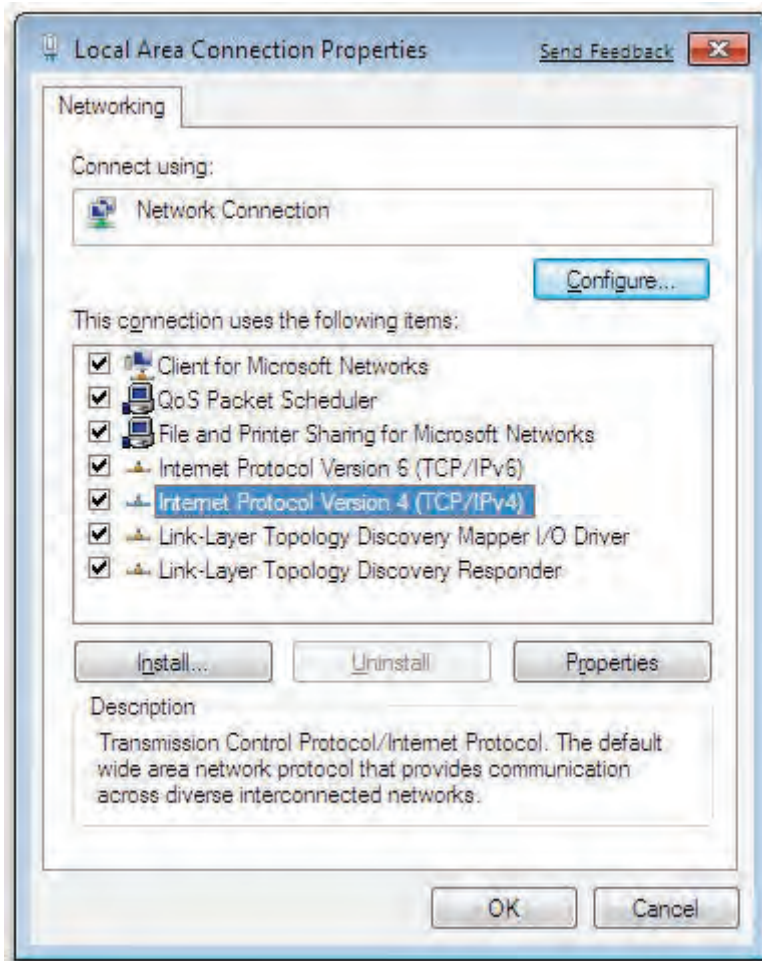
Local Area Connection Properties

Send Feedback

Networking

Connect using:

Network Connection

Configure...

This connection uses the following items:

Client for Microsoft Networks
QoS Packet Scheduler
File and Printer Sharing for Microsoft Networks
Internet Protocol Version 6 (TCP/IPv6)
Internet Protocol Version 4 (TCP/IPv4)
Link-Layer Topology Discovery Mapper I/O Driver
Link-Layer Topology Discovery Responder

Install...

Uninstall

Properties

Description

Transmission Control Protocol/Internet Protocol. The default wide area network protocol that provides communication across diverse interconnected networks.

OK

Cancel